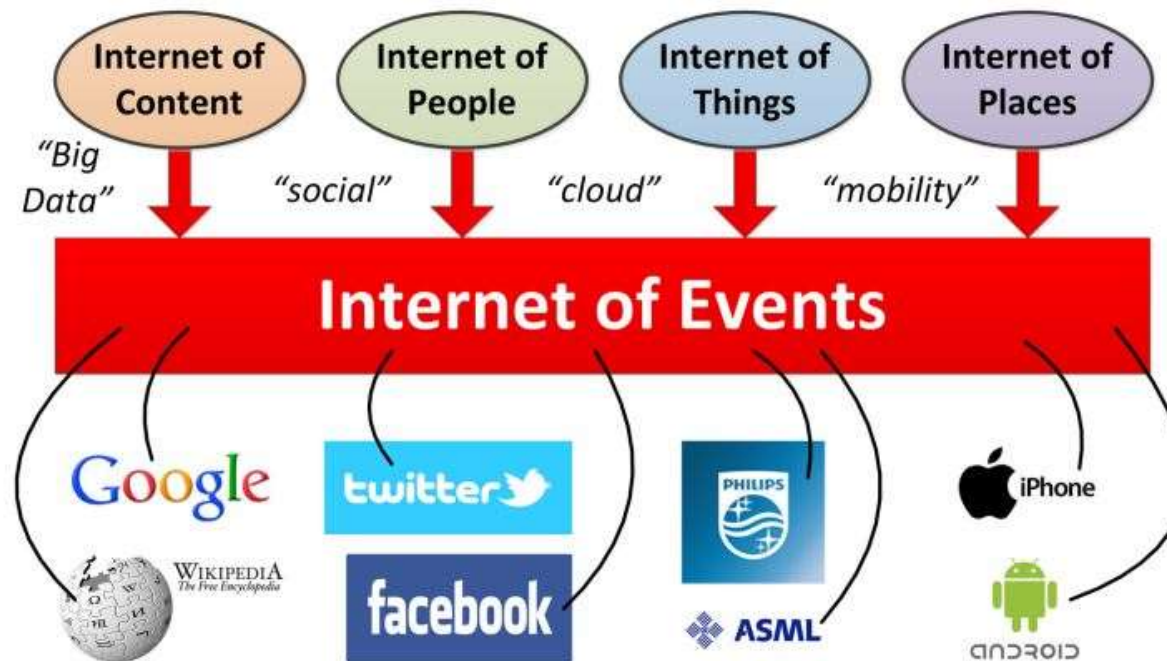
Internet of Content

Internet of People

Internet of Things

Internet of Places

"Big Data"

"social"

"cloud"

"mobility"

Internet of Events

Google

twitter

facebook

PHILIPS

ASML

iPhone

WIKIPEDIA
The Free Encyclopedia

ANDROID